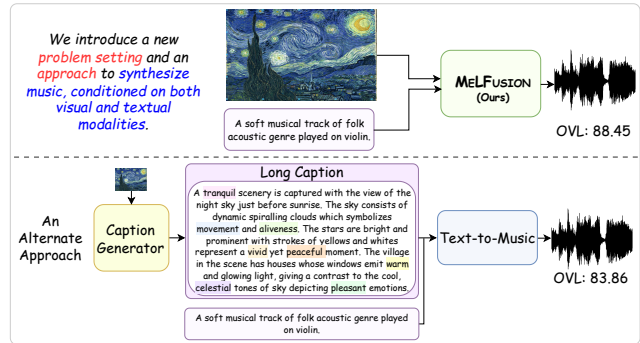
We introduce a new problem setting and an approach to synthesize music, conditioned on both visual and textual modalities.

A soft musical track of folk acoustic genre played on violin.

MeLFusion
(Ours)

OVL: 88.45

An Alternate Approach

Caption Generator

Long Caption

A tranquil scenery is captured with the view of the night sky just before sunrise. The sky consists of dynamic spiralling clouds which symbolizes movement and aliveness. The stars are bright and prominent with strokes of yellows and whites represent a vivid yet peaceful moment. The village in the scene has houses whose windows emit warm and glowing light, giving a contrast to the cool, celestial tones of sky depicting pleasant emotions.

A soft musical track of folk acoustic genre played on violin.

Text-to-Music

OVL: 83.86